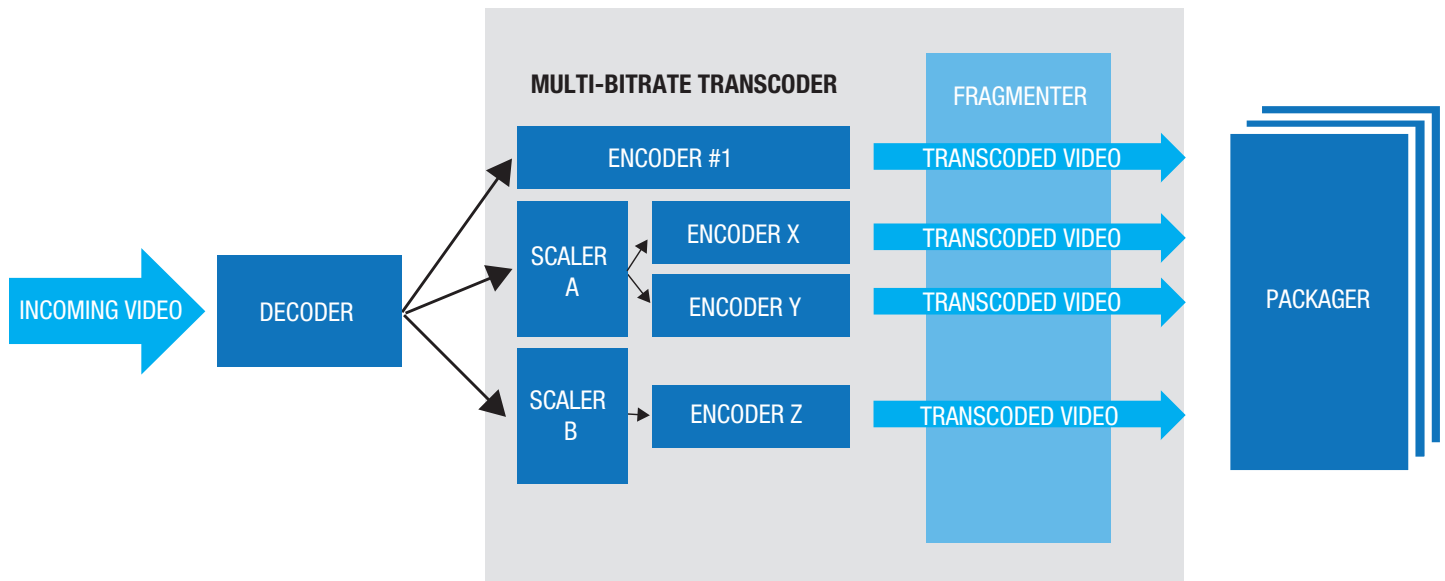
MULTI-BITRATE TRANSCODER

FRAGMENTER

INCOMING VIDEO

DECODER

ENCODER #1

SCALER A

ENCODER X

ENCODER Y

SCALER B

ENCODER Z

TRANSCODED VIDEO

TRANSCODED VIDEO

TRANSCODED VIDEO

TRANSCODED VIDEO

PACKAGER